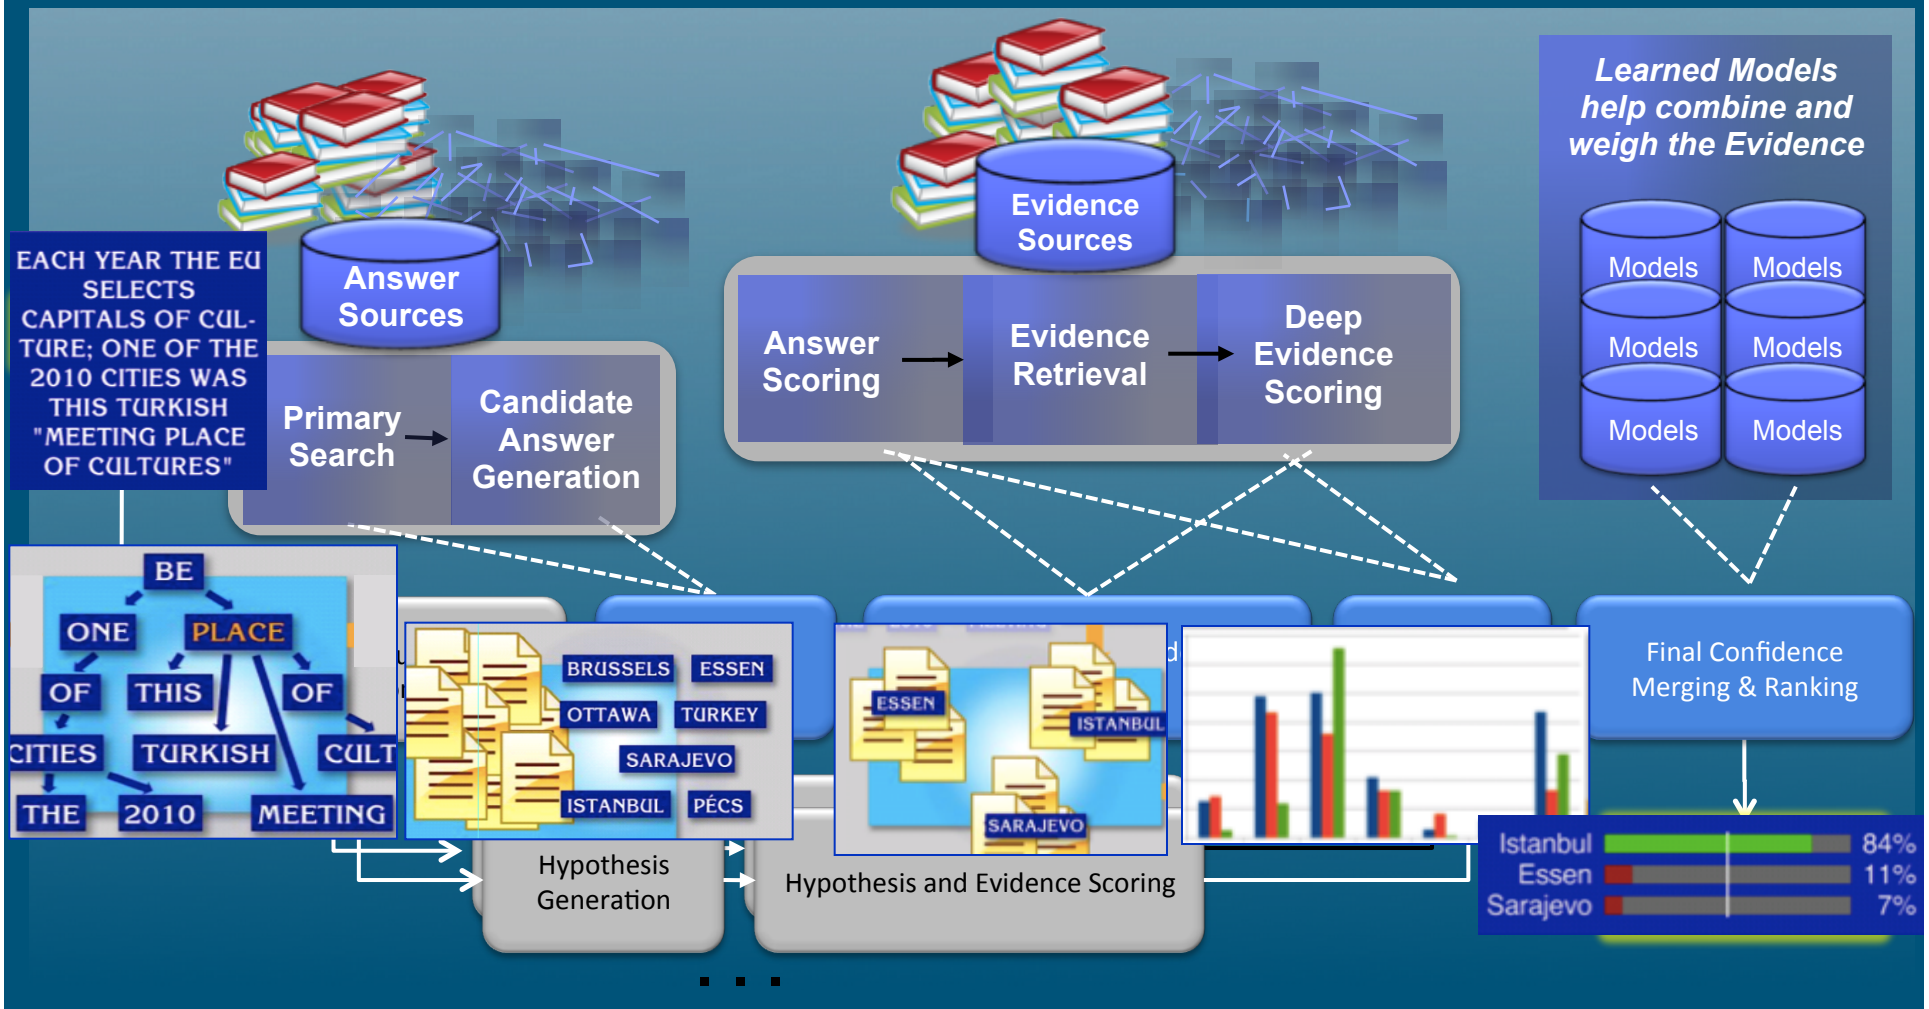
Learned Models help combine and weigh the Evidence

Models
Models
Models
Models
Models
Models

Evidence Sources

Answer Sources

EACH YEAR THE EU SELECTS CAPITALS OF CULTURE; ONE OF THE 2010 CITIES WAS THIS TURKISH "MEETING PLACE OF CULTURES"

Primary Search

Candidate Answer Generation

Answer Scoring

Evidence Retrieval

Deep Evidence Scoring

BE
ONE
PLACE
OF
THIS
OF
CITIES
TURKISH
CULT
THE
2010
MEETING

BRUSSELS
ESSEN
OTTAWA
TURKEY
SARAJEVO
ISTANBUL
PÉCS

ESSEN
ISTANBUL
SARAJEVO

Final Confidence Merging & Ranking

Hypothesis Generation

Hypothesis and Evidence Scoring

Istanbul 84%
Essen 11%
Sarajevo 7%

. . .